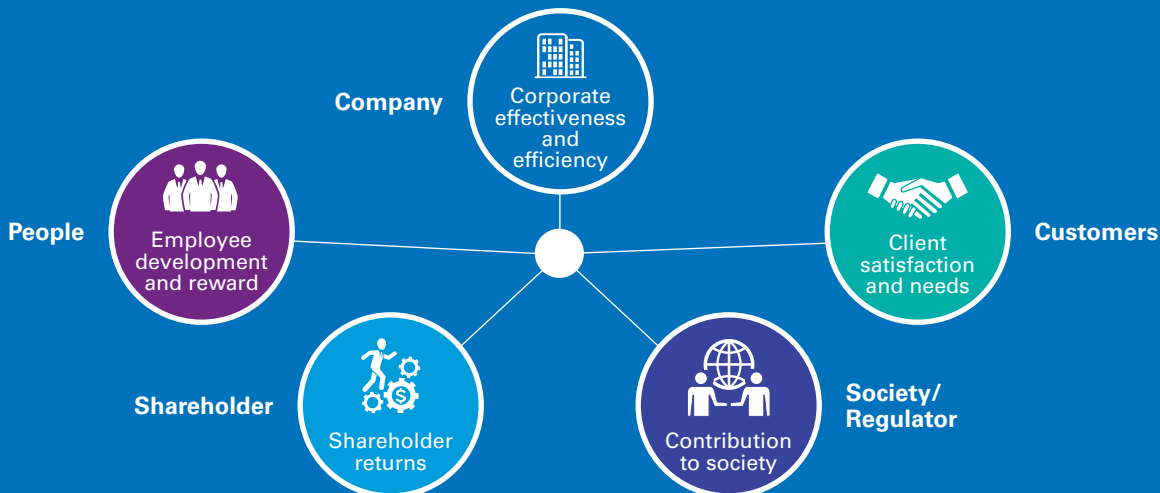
Company

Corporate effectiveness and efficiency

People

Employee development and reward

Customers

Client satisfaction and needs

Shareholder

Shareholder returns

Society/ Regulator

Contribution to society